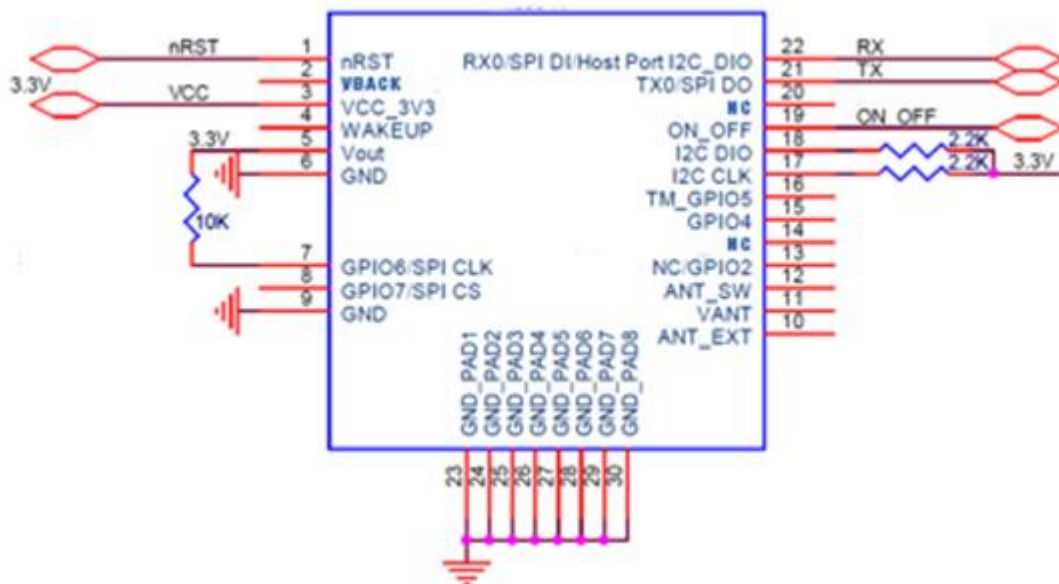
nRST
3.3V
VCC
3.3V
10K
1
2
3
4
5
6
7
8
9
nRST
VBACK
VCC_3V3
WAKEUP
Vout
GND
GPIO6/SPI CLK
GPIO7/SPI CS
GND
RX0/SPI DI/Host Port I2C_DIO
TX0/SPI DO
NC
ON_OFF
I2C DIO
I2C CLK
TM_GPIO5
GPIO4
NC
NC/GPIO2
ANT_SW
VANT
ANT_EXT
22
21
20
19
18
17
16
15
14
13
12
11
10
RX
TX
ON_OFF
2.2K
2.2K
3.3V
GND_PAD1
GND_PAD2
GND_PAD3
GND_PAD4
GND_PAD5
GND_PAD6
GND_PAD7
GND_PAD8
23
24
25
26
27
28
29
30